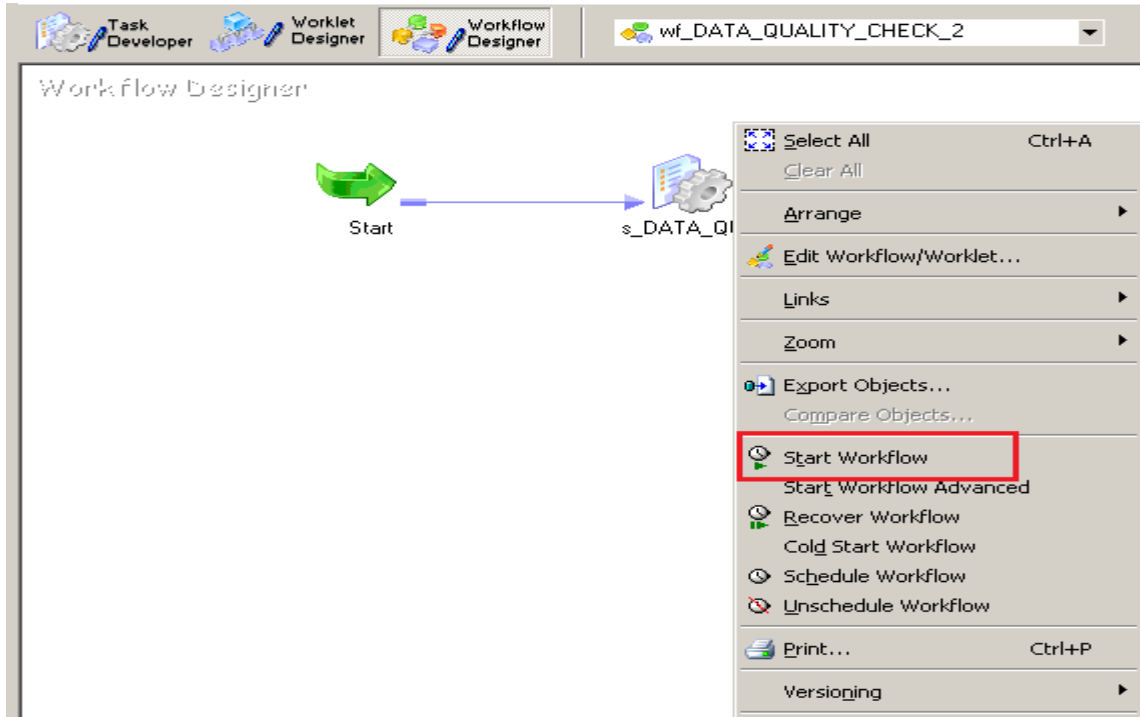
Task Developer Worklet Designer Workflow Designer

wf_DATA_QUALITY_CHECK_2

Workflow Designer

Start

s_DATA_QI

Select All Ctrl+A
Clear All
Arrange
Edit Workflow/Worklet...
Links
Zoom
Export Objects...
Compare Objects...
Start Workflow
Start Workflow Advanced
Recover Workflow
Cold Start Workflow
Schedule Workflow
Unschedule Workflow
Print... Ctrl+P
Versioning